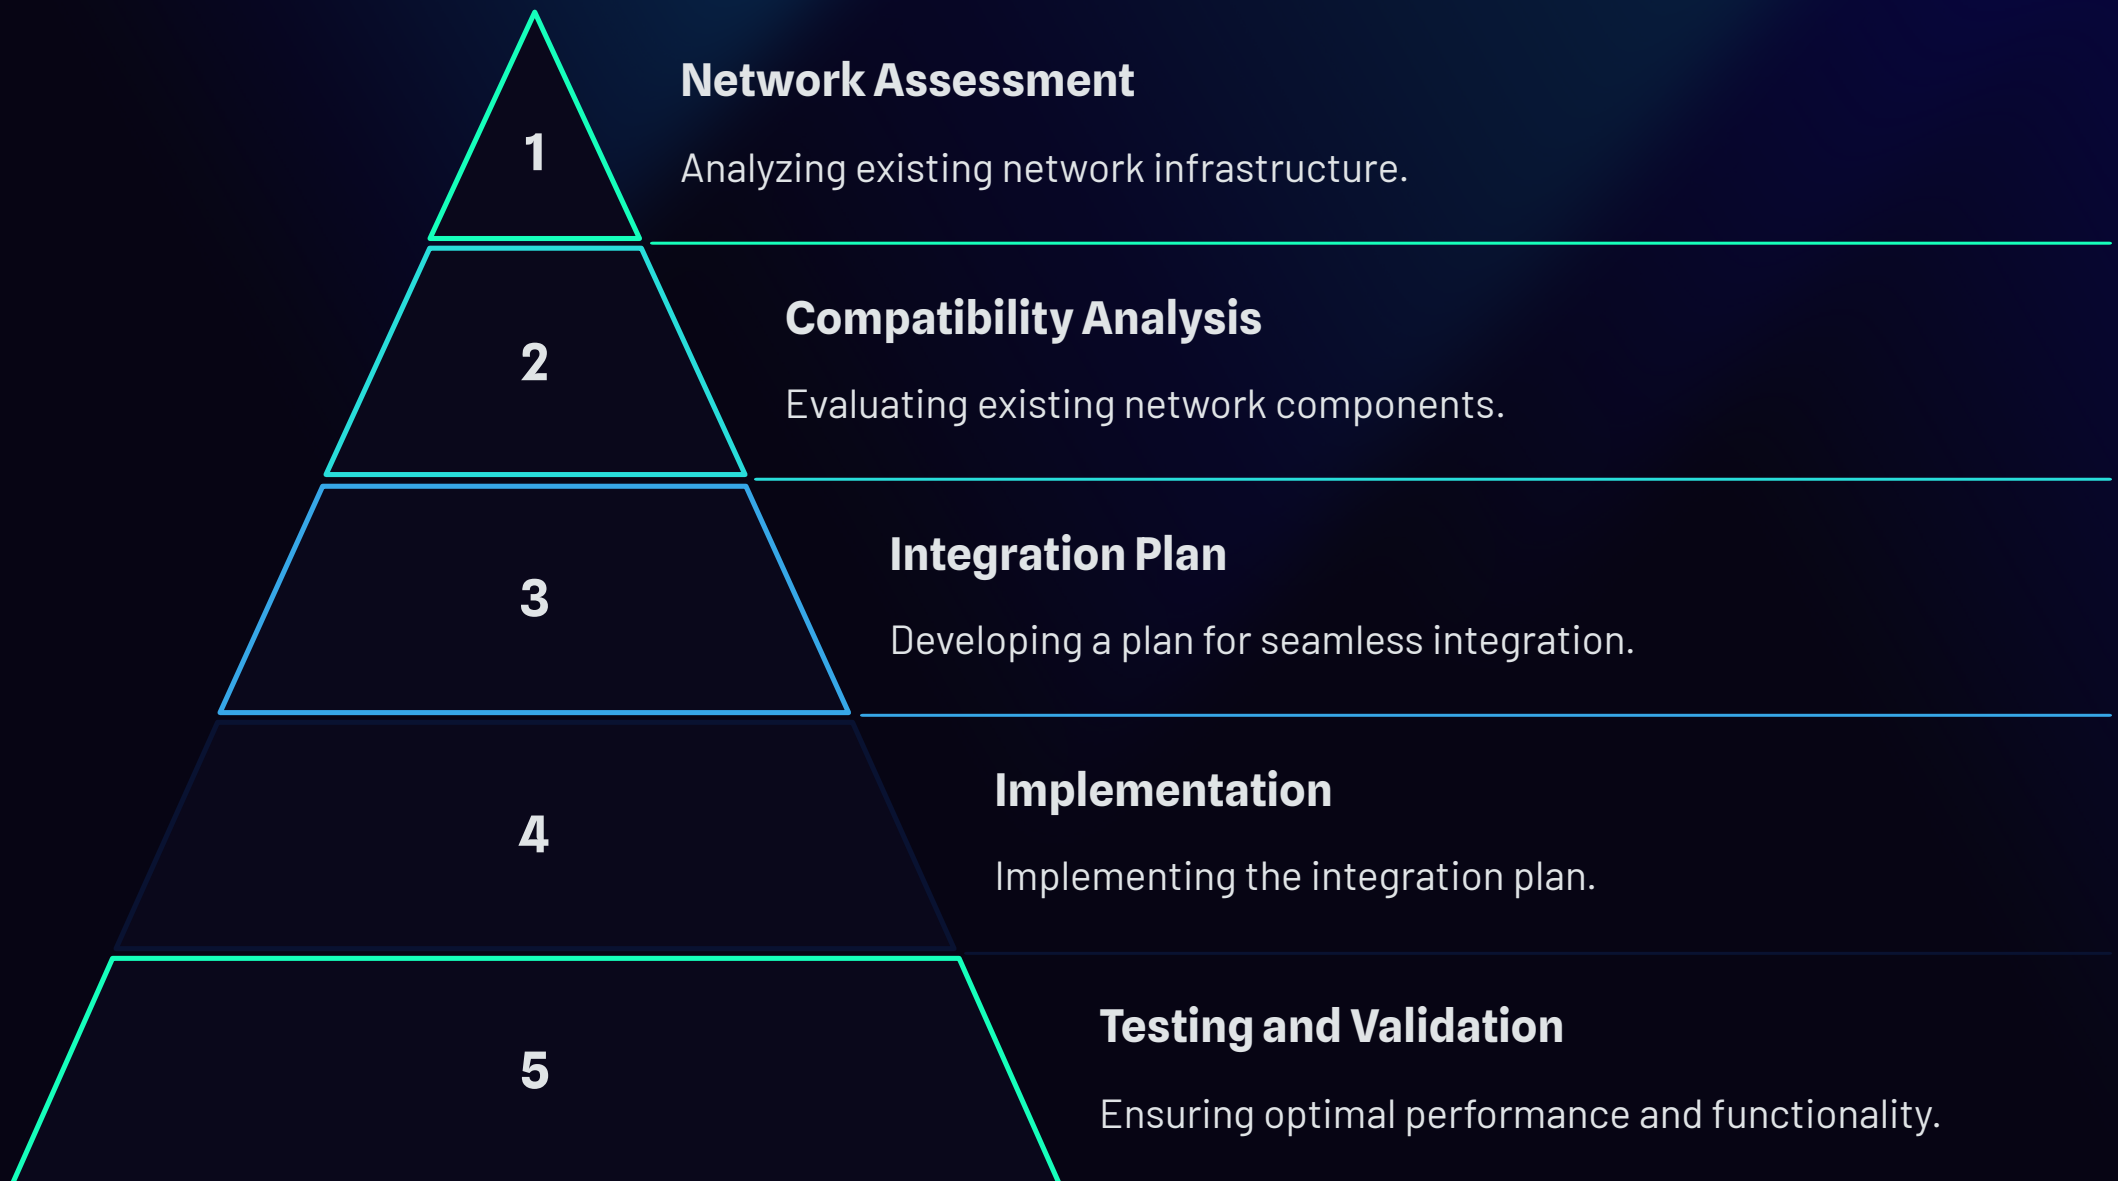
1

Network Assessment

Analyzing existing network infrastructure.

2

Compatibility Analysis

Evaluating existing network components.

3

Integration Plan

Developing a plan for seamless integration.

4

Implementation

Implementing the integration plan.

5

Testing and Validation

Ensuring optimal performance and functionality.